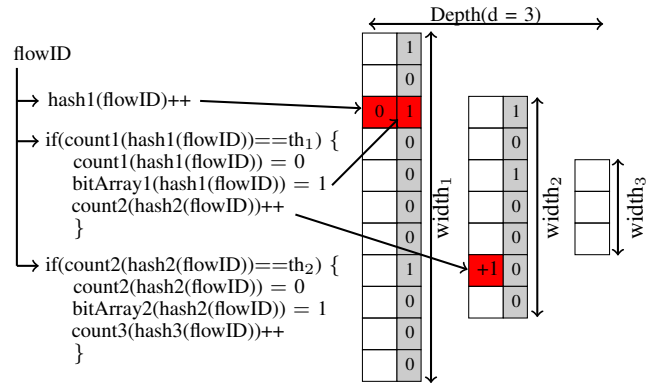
Depth(d = 3)

flowID

hash1(flowID)++

if(count1(hash1(flowID))==th$_1$) {
count1(hash1(flowID)) = 0
bitArray1(hash1(flowID)) = 1
count2(hash2(flowID))++
}

if(count2(hash2(flowID))==th$_2$) {
count2(hash2(flowID)) = 0
bitArray2(hash2(flowID)) = 1
count3(hash3(flowID))++
}

1
0
0 1
0
0
0
0
0
1
0
0
0

width$_1$

1
0
1
0
0
+1 0
0

width$_2$

width$_3$